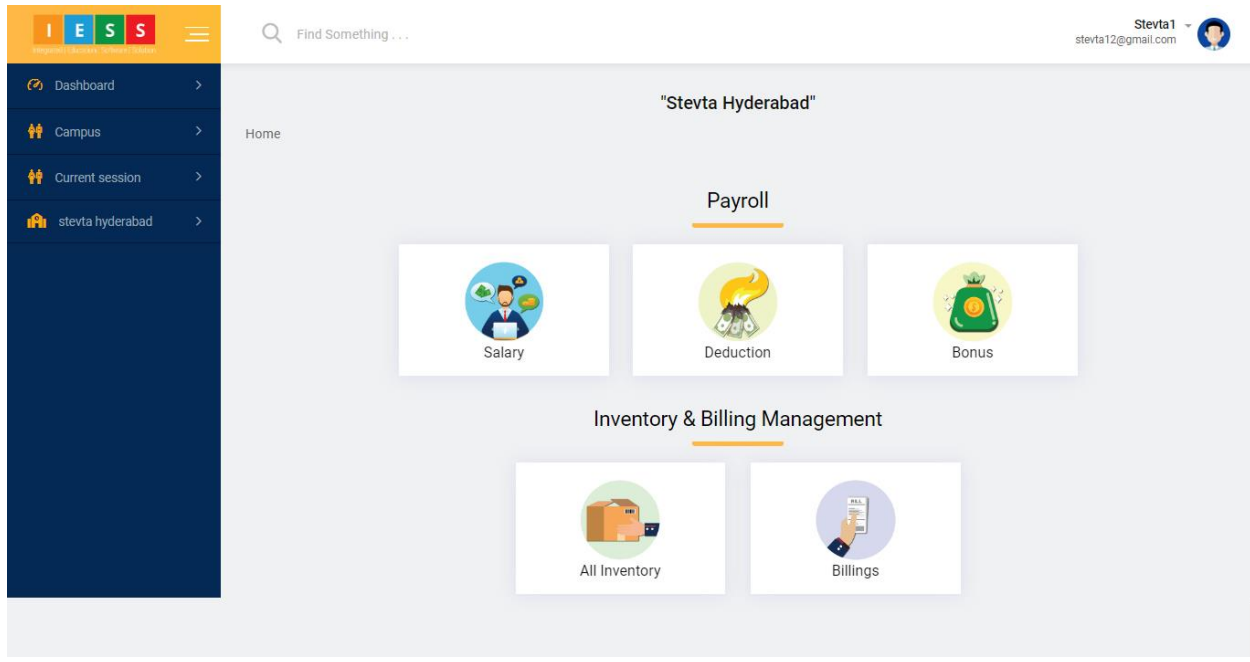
I E S S
Integrated | Educational | Software | Solution

Find Something . . .

Stevta1
stevta12@gmail.com

Dashboard
Campus
Current session
stevta hyderabad

"Stevta Hyderabad"

Home

Payroll

Salary

Deduction

Bonus

Inventory & Billing Management

All Inventory

BILL

Billings